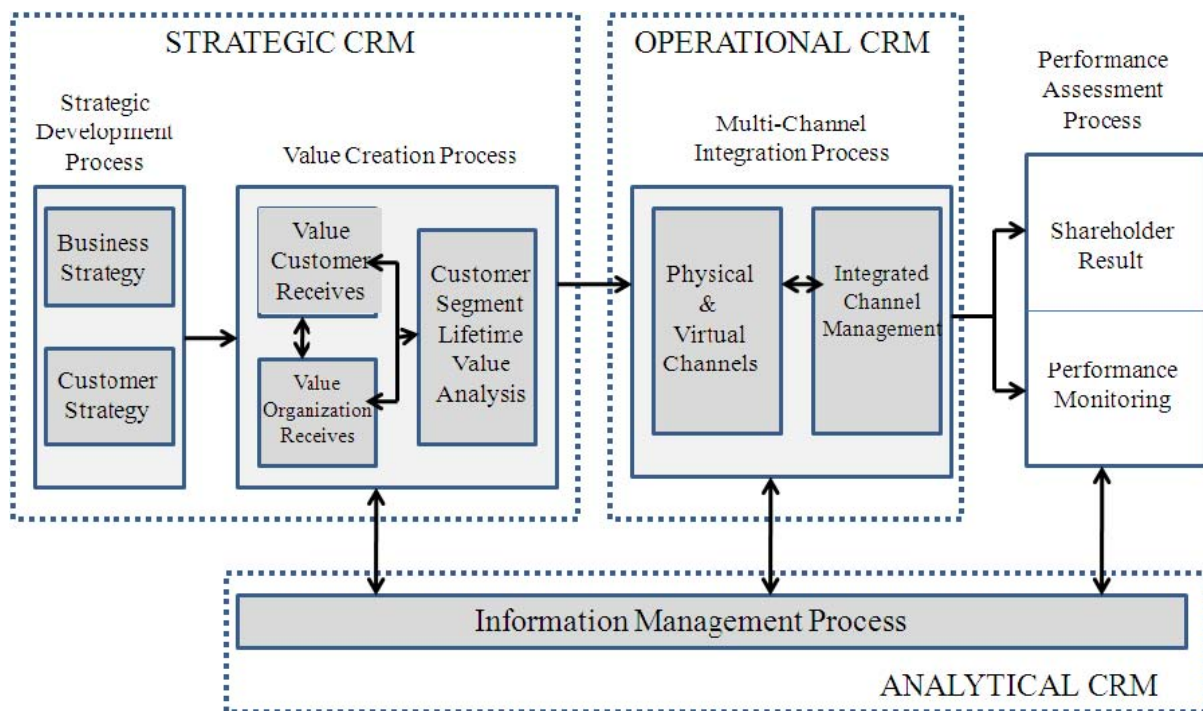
STRATEGIC CRM

Strategic Development Process

Business Strategy

Customer Strategy

Value Creation Process

Value Customer Receives

Value Organization Receives

Customer Segment Lifetime Value Analysis

OPERATIONAL CRM

Multi-Channel Integration Process

Physical & Virtual Channels

Integrated Channel Management

Performance Assessment Process

Shareholder Result

Performance Monitoring

Information Management Process

ANALYTICAL CRM